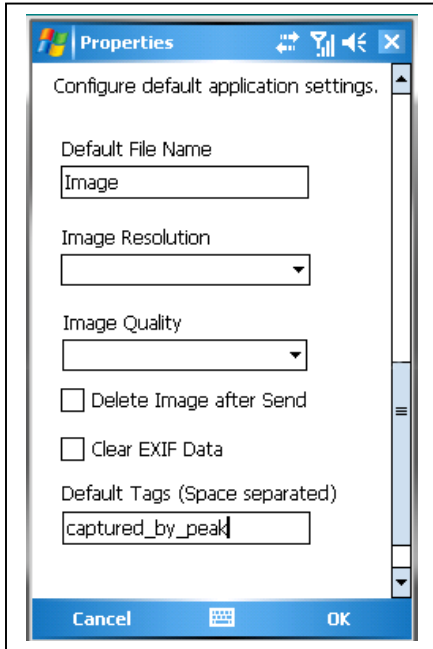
Properties

Configure default application settings.

Default File Name

Image

Image Resolution

Image Quality

Delete Image after Send

Clear EXIF Data

Default Tags (Space separated)

captured_by_peak

Cancel

OK